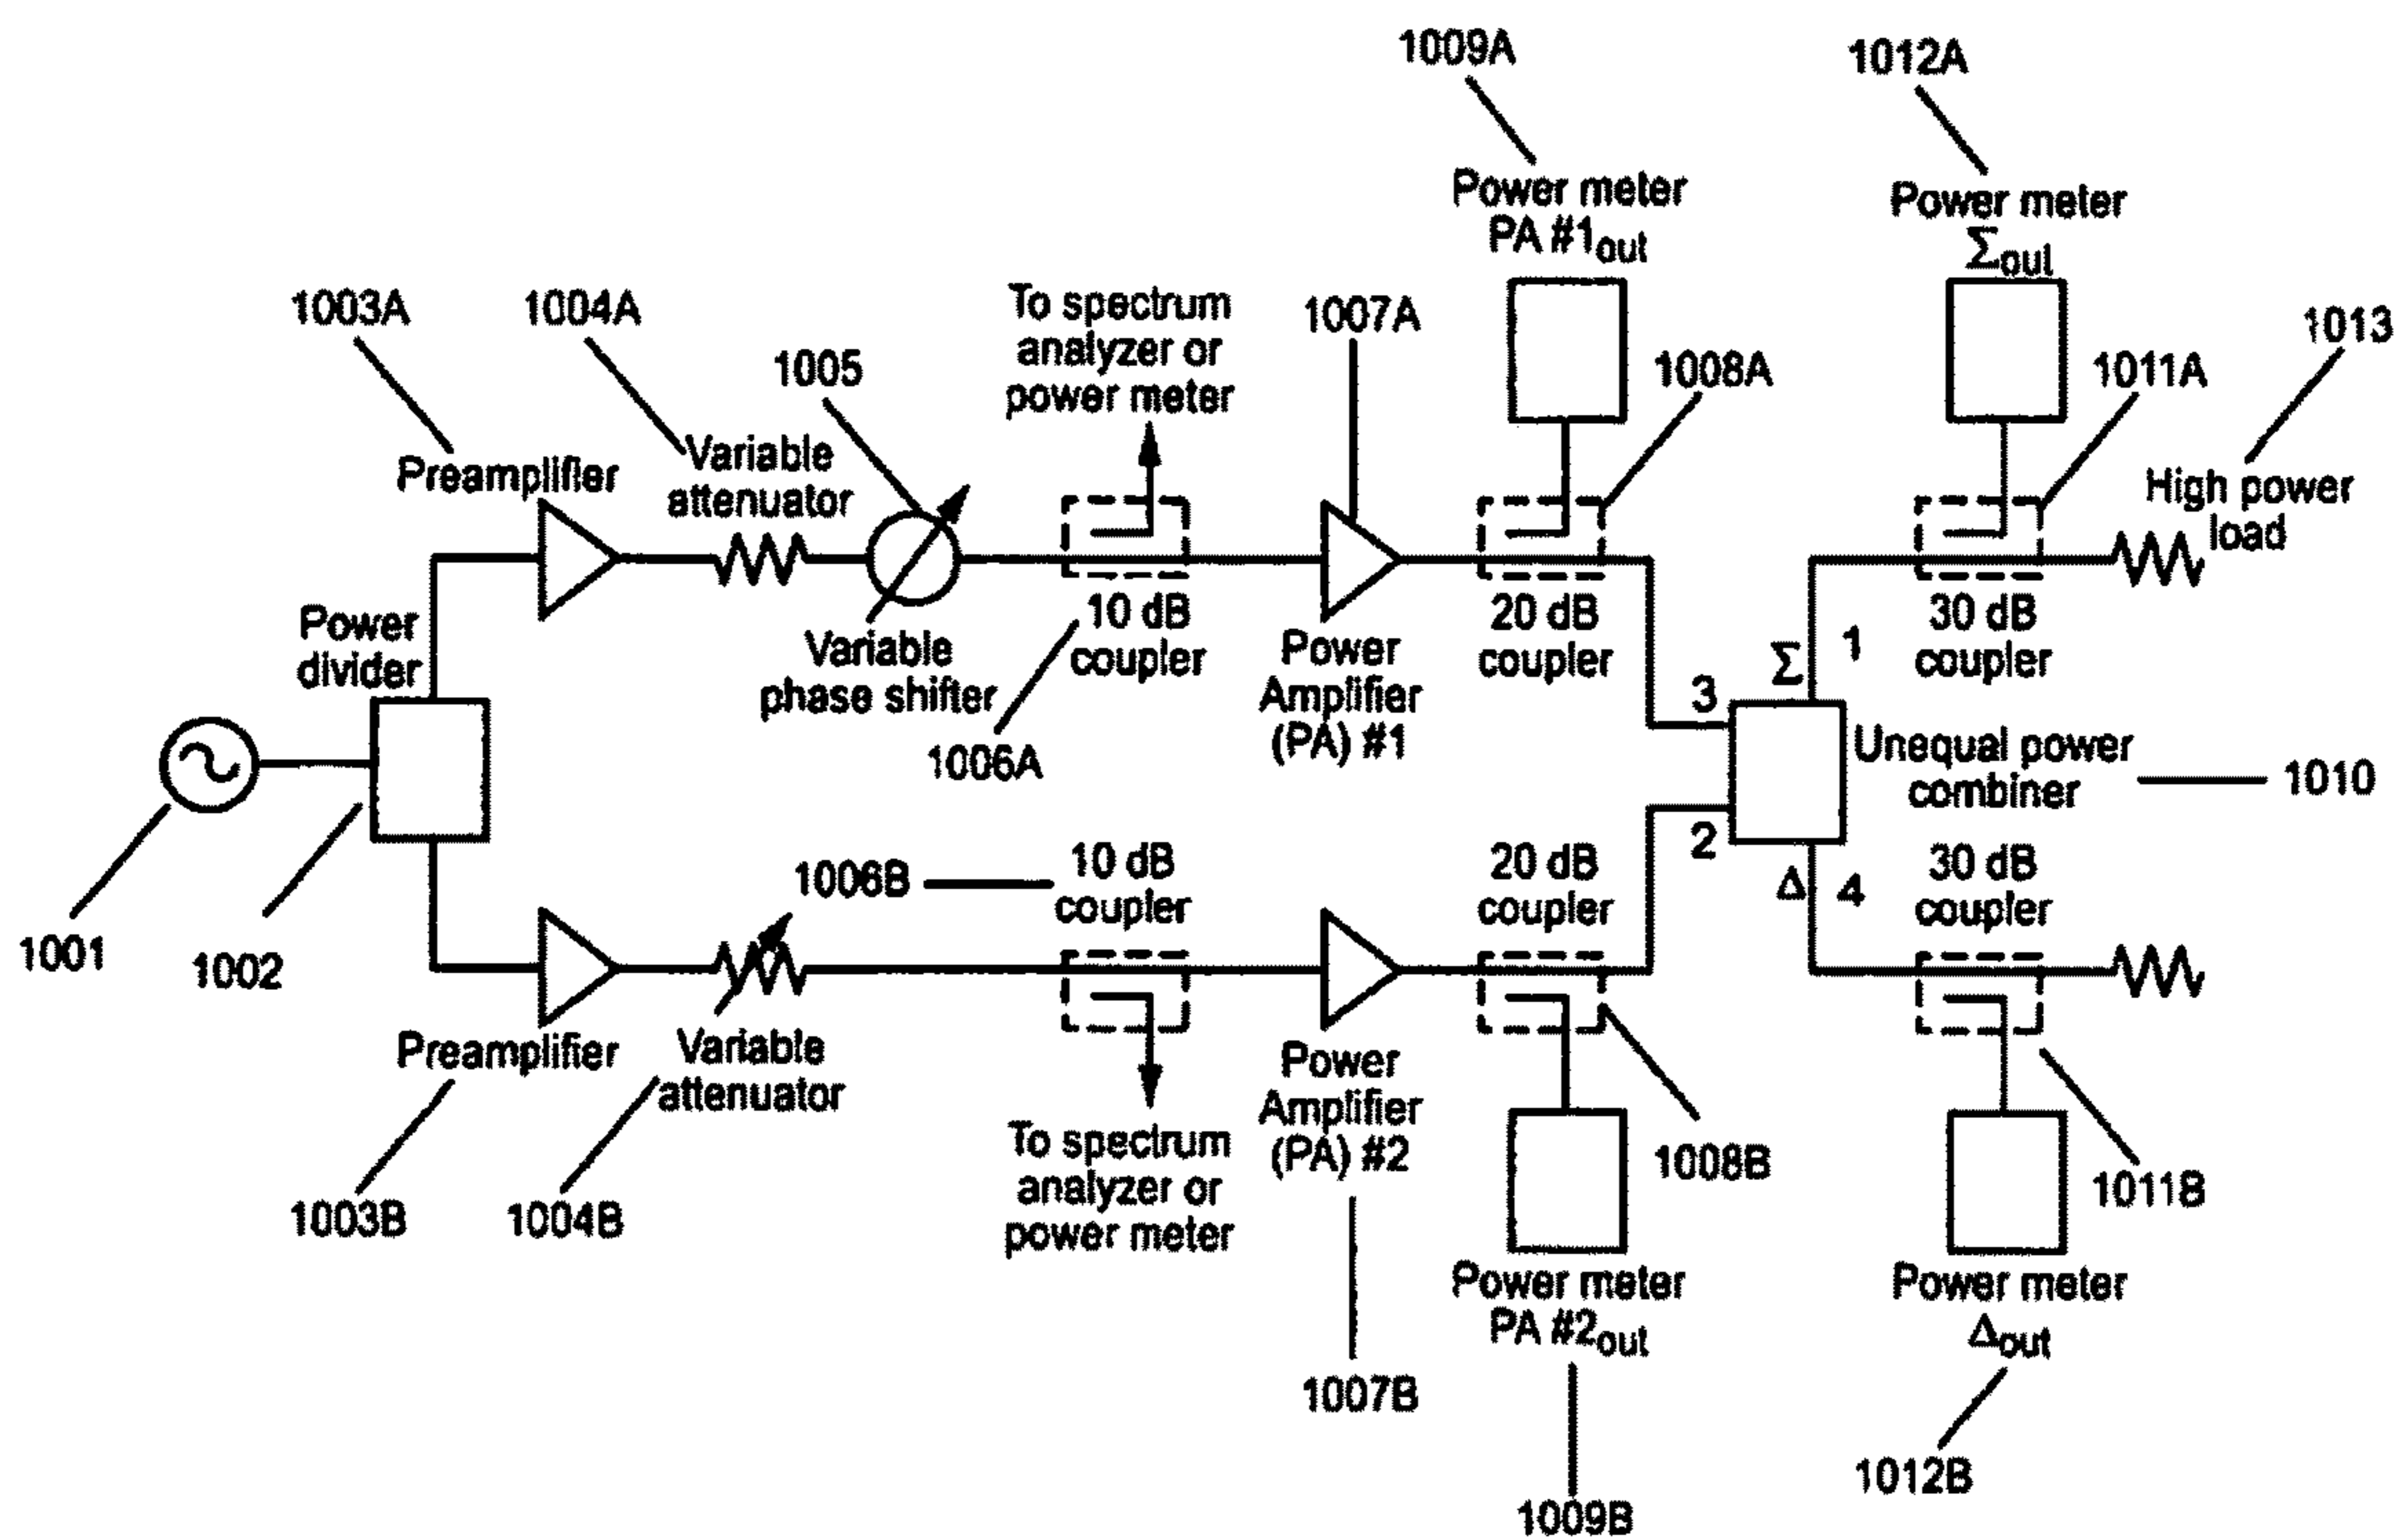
1009A

1012A

Power meter PA $\#1_{out}$

Power meter $\Sigma_{out}$

1003A

1004A

To spectrum analyzer or power meter

1007A

1013

1005

1008A

1011A

Preamplifier

Variable attenuator

High power load

Power divider

Variable phase shifter

10 dB coupler

Power Amplifier (PA) #1

20 dB coupler

$\Sigma$

1

30 dB coupler

3

1006A

Unequal power combiner

1010

2

1001

1002

1006B

10 dB coupler

20 dB coupler

$\Delta$

4

30 dB coupler

Preamplifier

Variable attenuator

Power Amplifier (PA) #2

To spectrum analyzer or power meter

1008B

1011B

1003B

1004B

Power meter PA $\#2_{out}$

Power meter $\Delta_{out}$

1007B

1012B

1009B